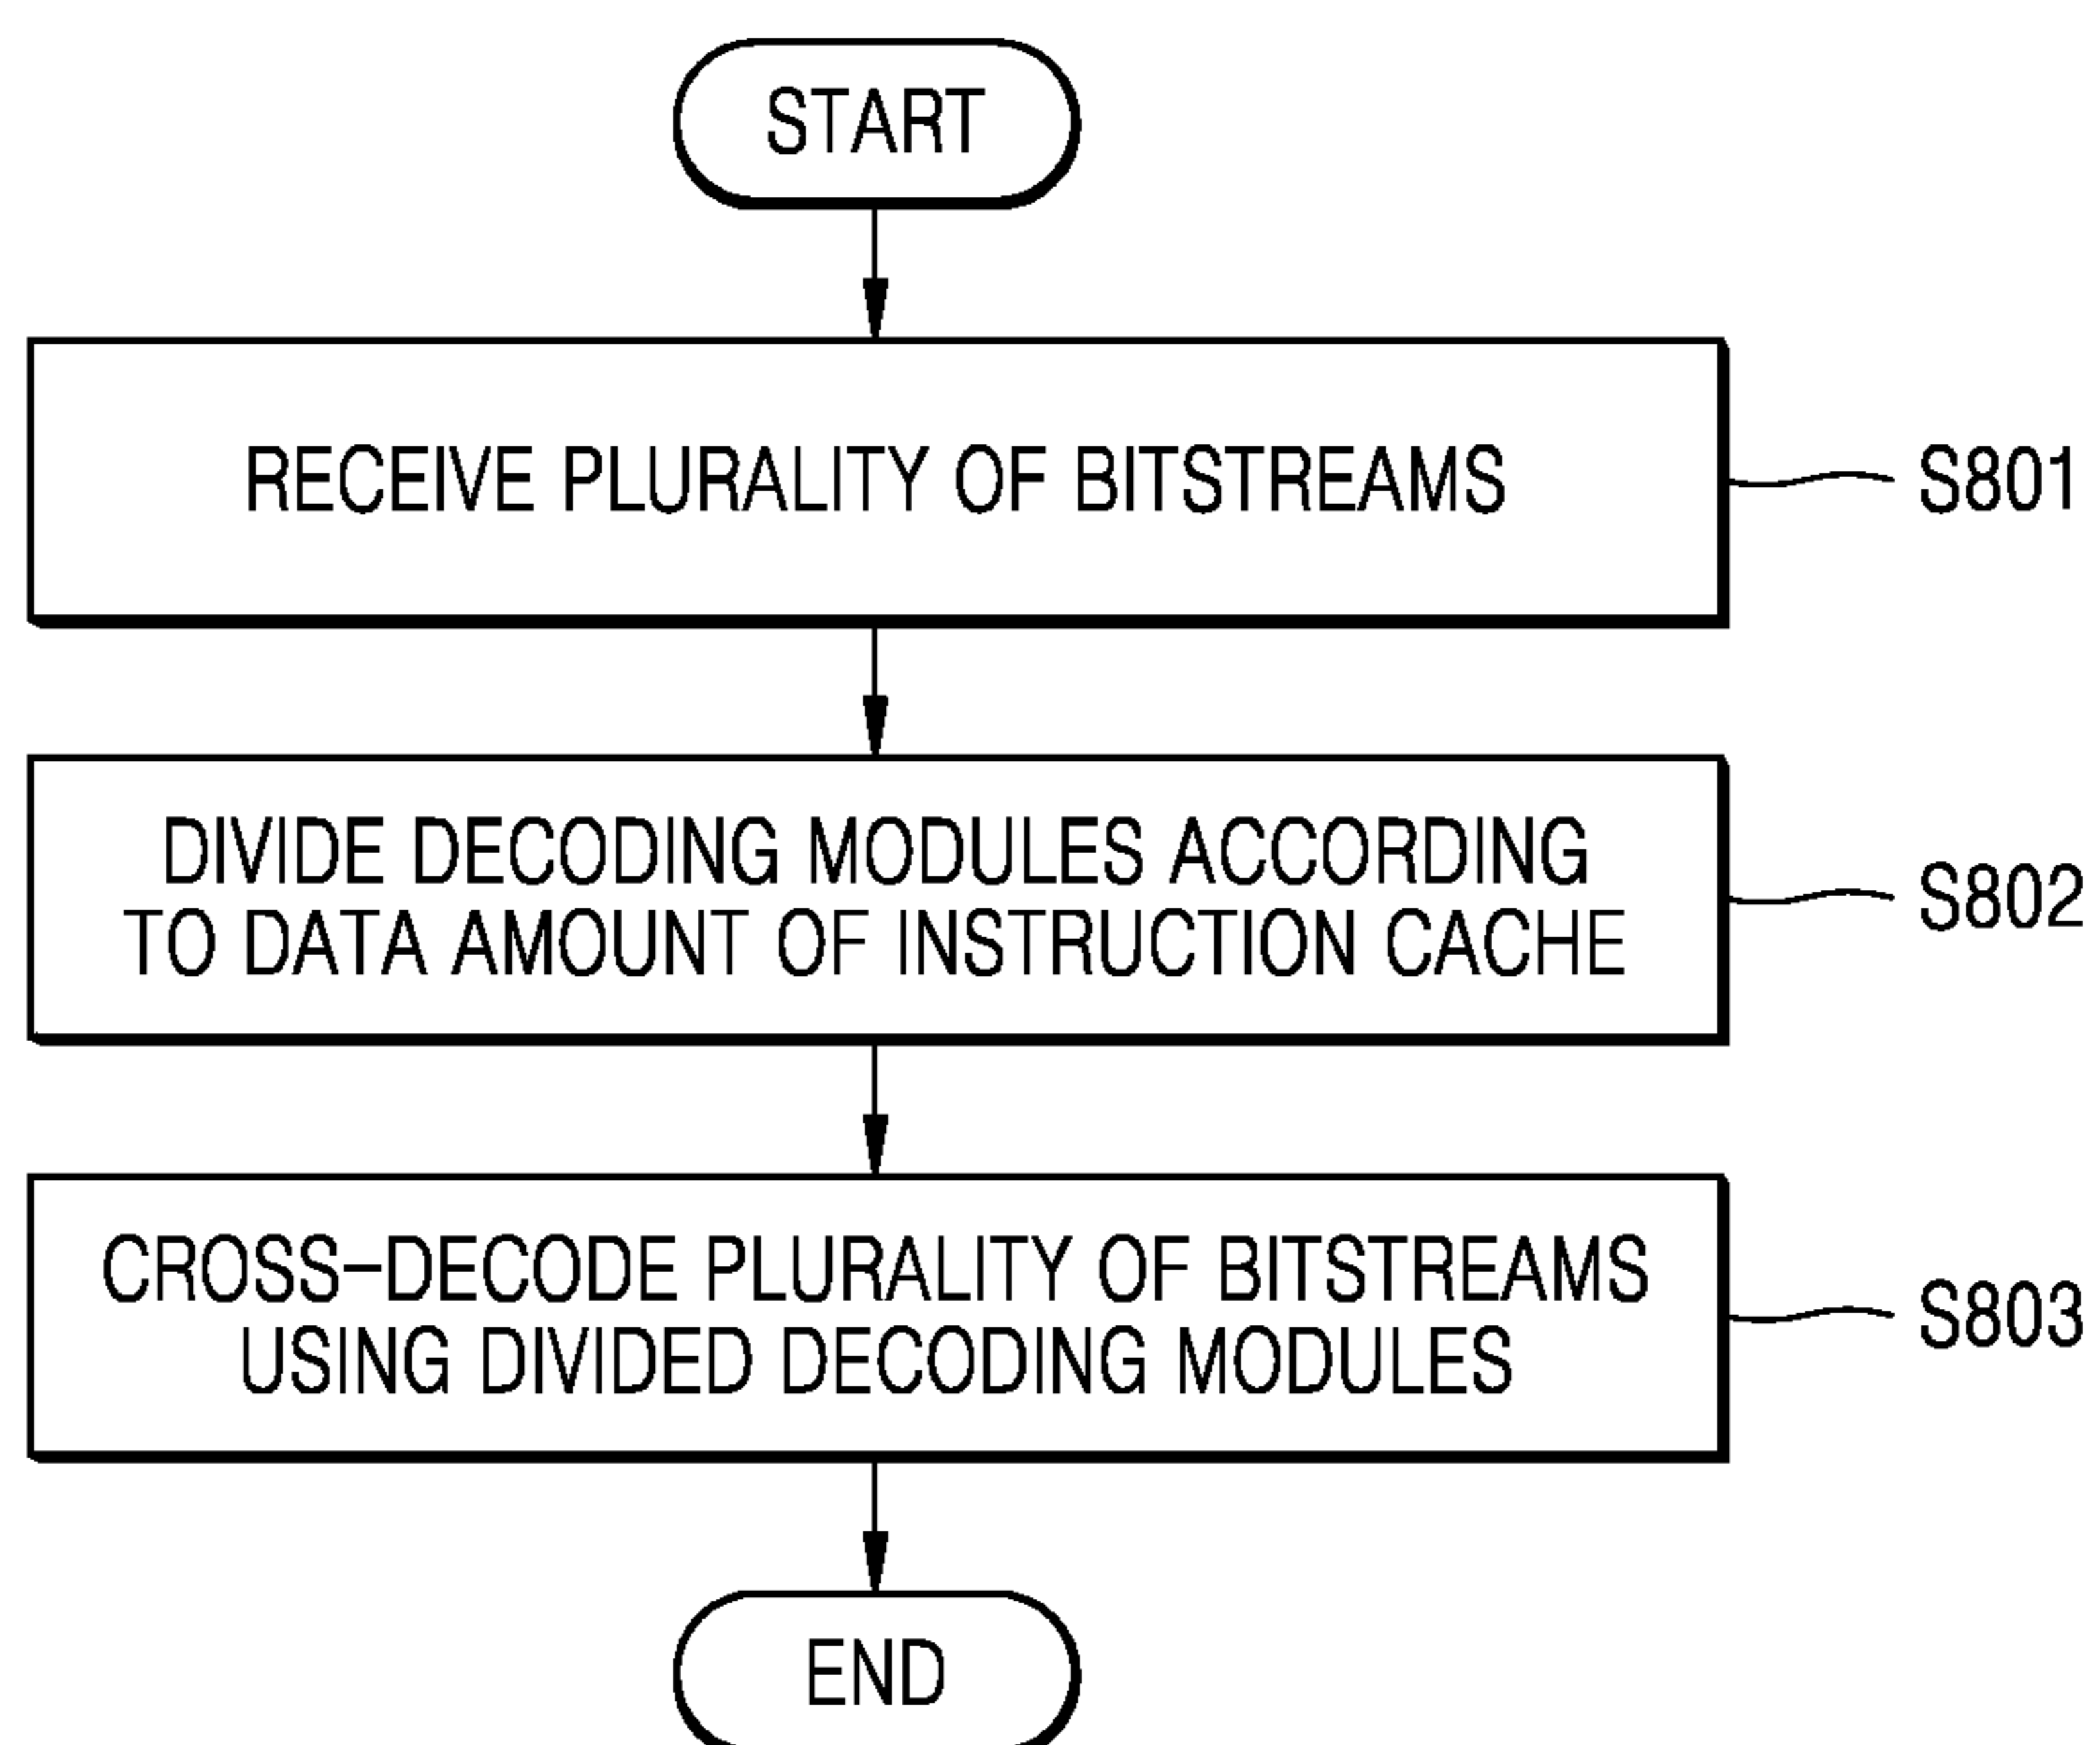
START

RECEIVE PLURALITY OF BITSTREAMS

S801

DIVIDE DECODING MODULES ACCORDING TO DATA AMOUNT OF INSTRUCTION CACHE

S802

CROSS-DECODE PLURALITY OF BITSTREAMS USING DIVIDED DECODING MODULES

S803

END